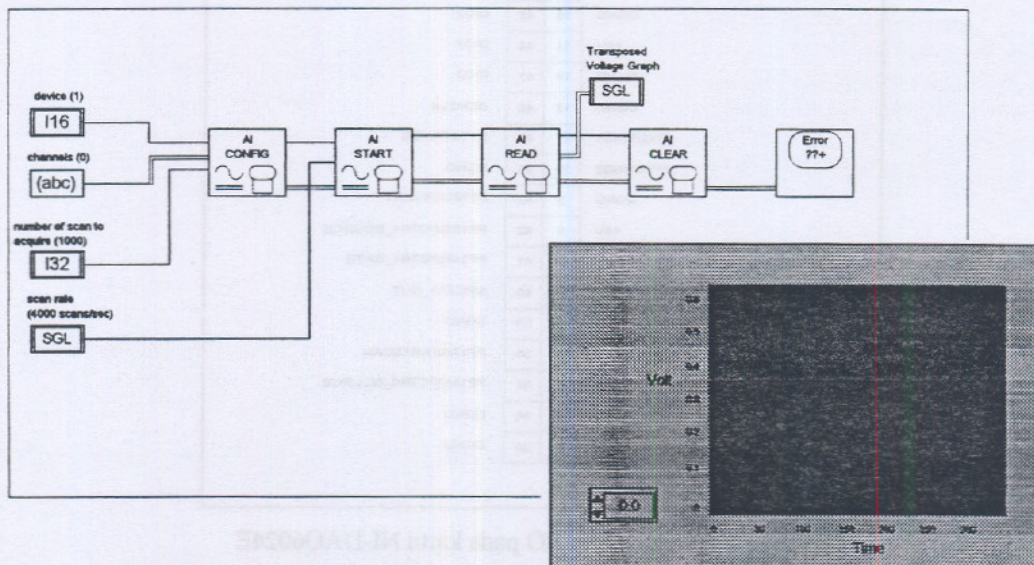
device (1)

I16

channels (0)

(abc)

number of scan to acquire (1000)

I32

scan rate (4000 scans/sec)

SGL

AI CONFIG

AI START

Transposed Voltage Graph

SGL

AI READ

AI CLEAR

Error ??+

Volt

0.0

Time

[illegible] pada kartu NI-DAQ6024E